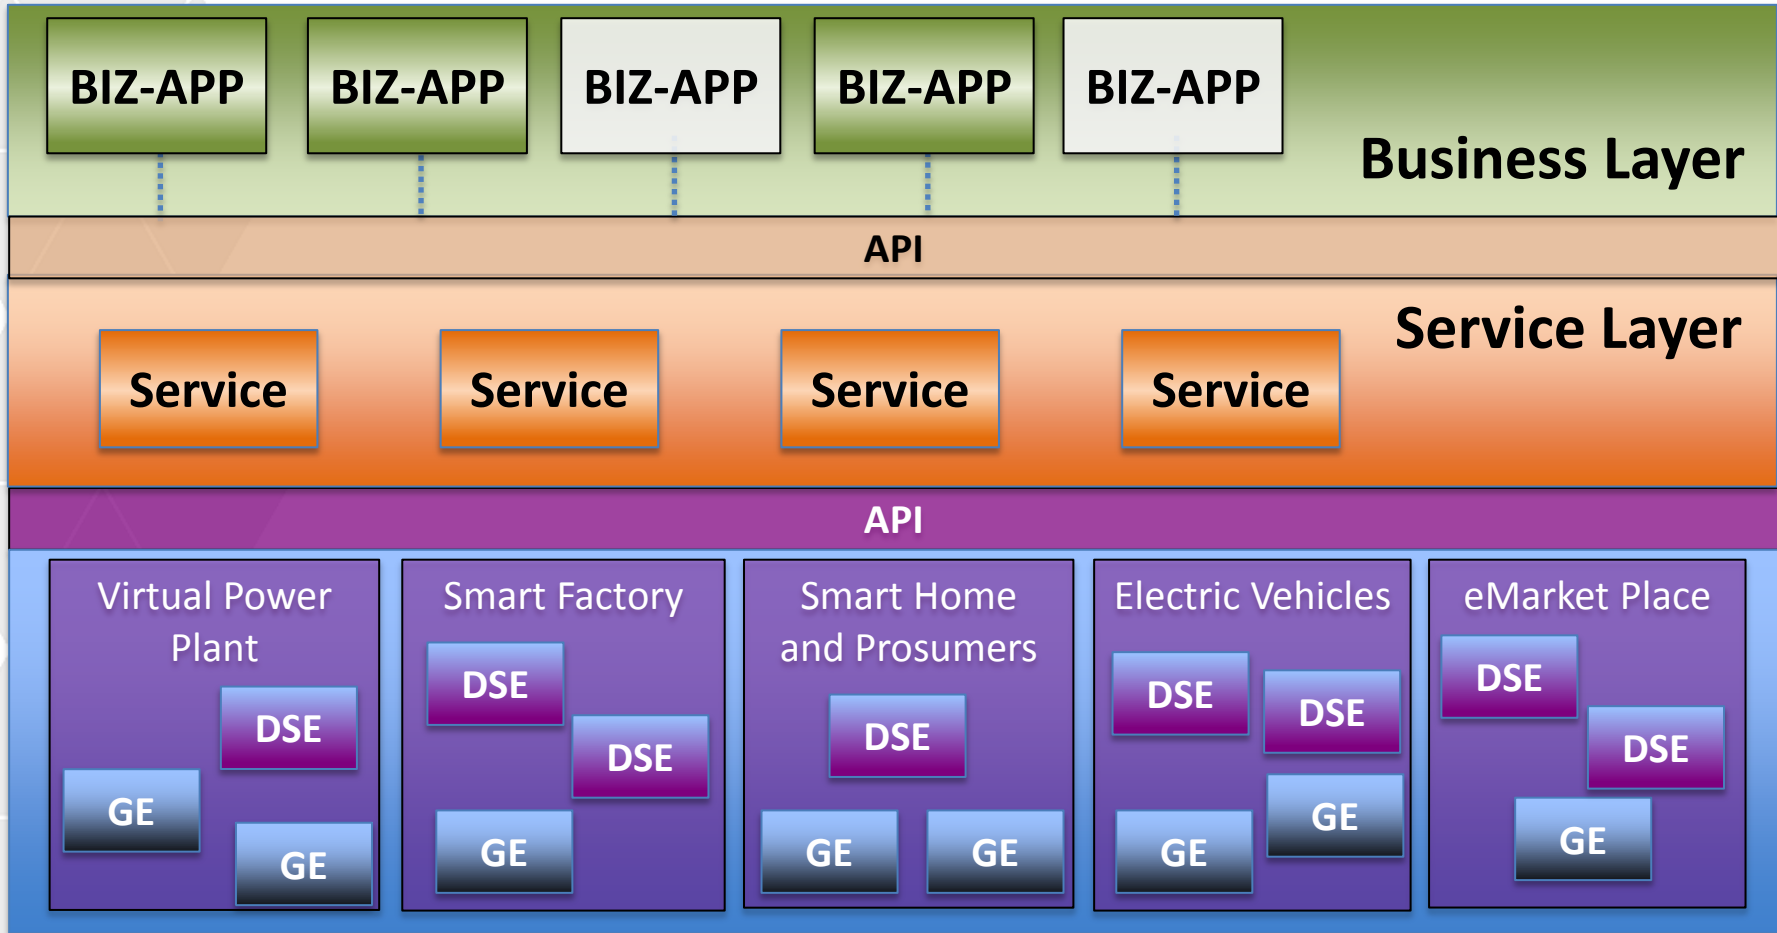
BIZ-APP BIZ-APP BIZ-APP BIZ-APP BIZ-APP

Business Layer

API

Service Layer

Service Service Service Service

API

Virtual Power Plant

DSE

GE

GE

Smart Factory

DSE

DSE

GE

Smart Home and Prosumers

DSE

GE GE

Electric Vehicles

DSE DSE

GE

GE

eMarket Place

DSE

DSE

GE